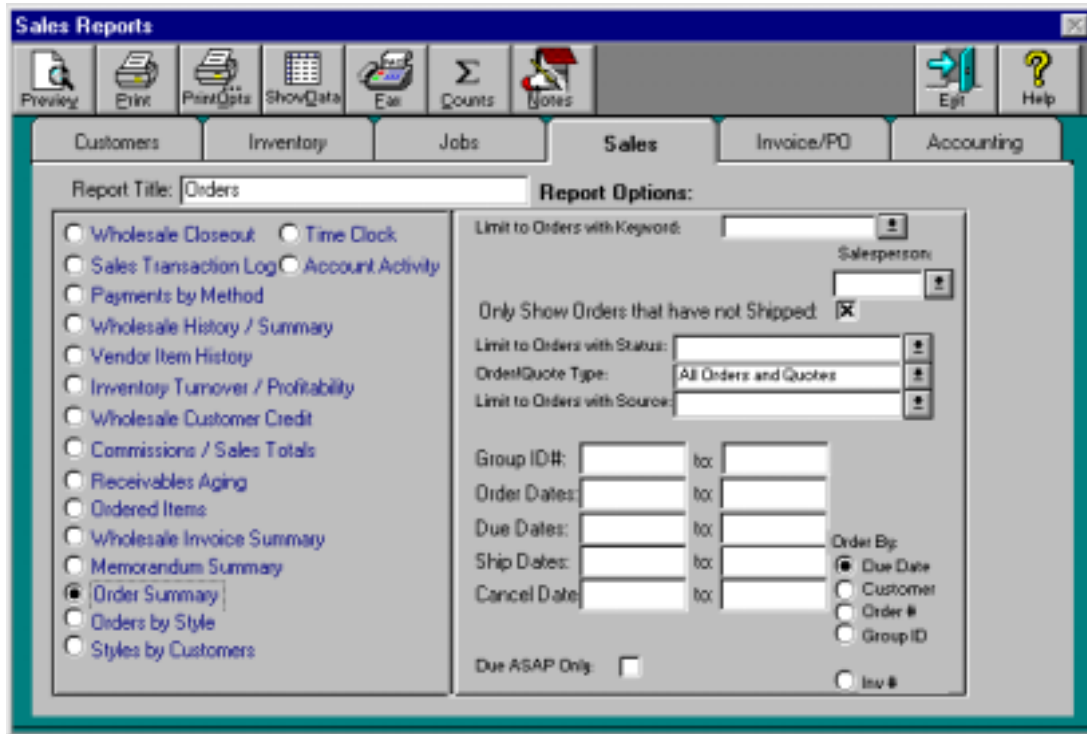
Sales Reports

Preview Print PrintOpts ShowData Fax Counts Notes Exit Help

Customers Inventory Jobs Sales Invoice/PO Accounting

Report Title: Orders

Report Options:

Wholesale Closeout
Time Clock
Sales Transaction Log
Account Activity
Payments by Method
Wholesale History / Summary
Vendor Item History
Inventory Turnover / Profitability
Wholesale Customer Credit
Commissions / Sales Totals
Receivables Aging
Ordered Items
Wholesale Invoice Summary
Memorandum Summary
Order Summary
Orders by Style
Styles by Customers

Limit to Orders with Keyword:
Salesperson:
Only Show Orders that have not Shipped: X
Limit to Orders with Status:
Order/Quote Type: All Orders and Quotes
Limit to Orders with Source:

Group ID#: to:
Order Dates: to:
Due Dates: to:
Ship Dates: to:
Cancel Date: to:

Order By:
Due Date
Customer
Order #
Group ID

Due ASAP Only:

Inv #